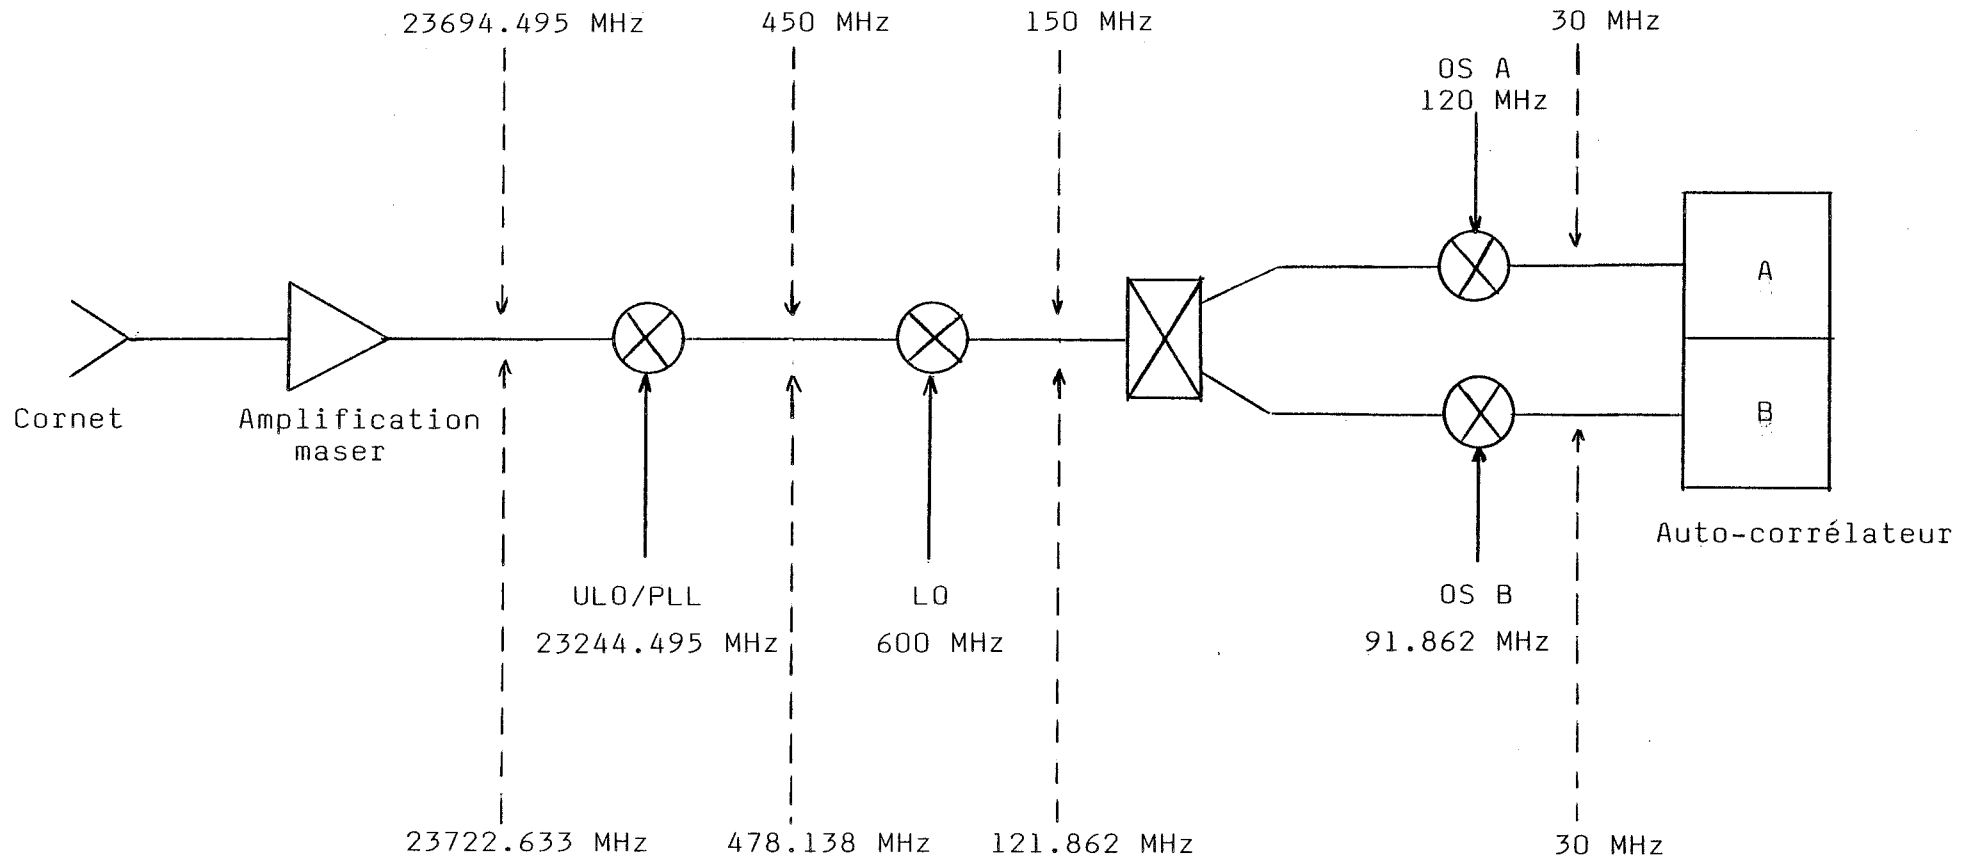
23694.495 MHz

450 MHz

150 MHz

30 MHz

OS A
120 MHz

A

B

Cornet

Amplification maser

ULO/PLL

23244.495 MHz

LO

600 MHz

OS B

91.862 MHz

Auto-corrélateur

23722.633 MHz

478.138 MHz

121.862 MHz

30 MHz